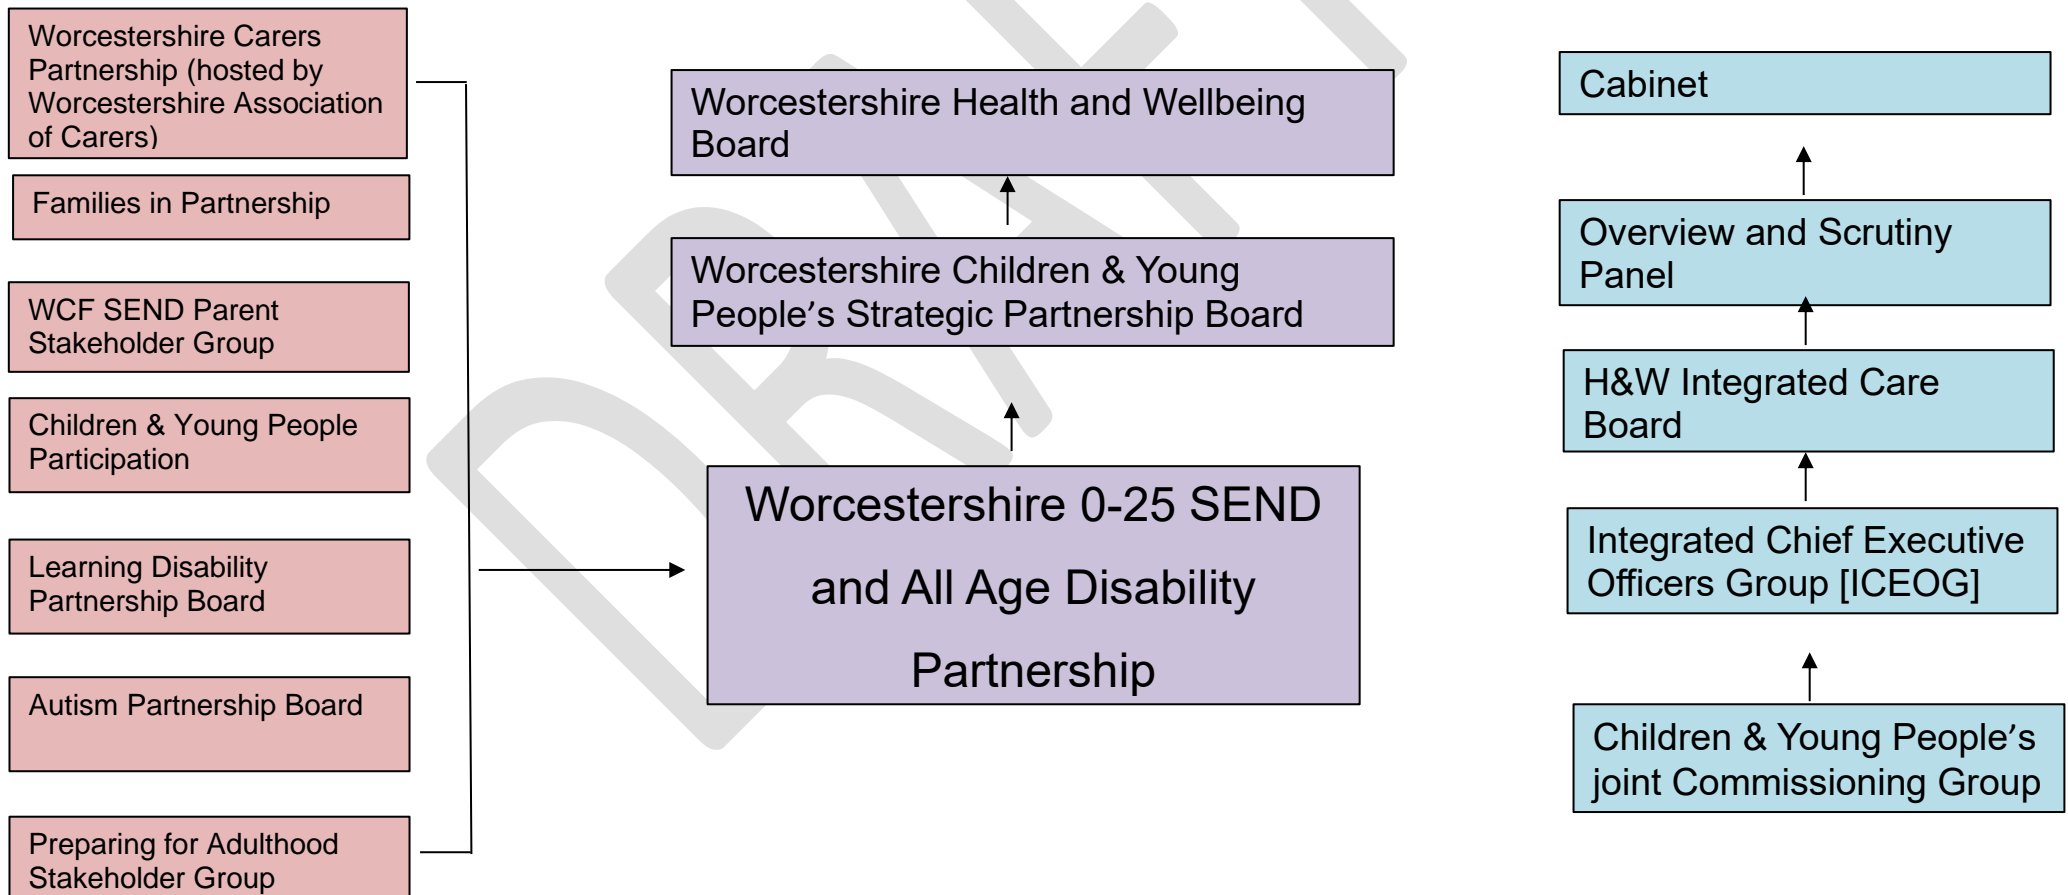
Worcestershire Carers Partnership (hosted by Worcestershire Association of Carers)

Families in Partnership

WCF SEND Parent Stakeholder Group

Children & Young People Participation

Learning Disability Partnership Board

Autism Partnership Board

Preparing for Adulthood Stakeholder Group

Worcestershire Health and Wellbeing Board

Worcestershire Children & Young People's Strategic Partnership Board

Worcestershire 0-25 SEND and All Age Disability Partnership

Cabinet

Overview and Scrutiny Panel

H&W Integrated Care Board

Integrated Chief Executive Officers Group [ICEOG]

Children & Young People's joint Commissioning Group

DRAFT